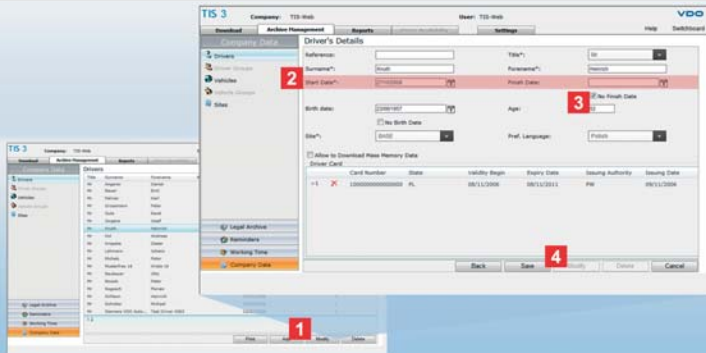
TIS 3 Company: TIS-Web User: TIS-Web VDO

Download Archive Management Reports Settings Help Switchboard

Company Data

Drivers
Driver Groups
Vehicles
Vehicle Groups
Sites

Driver's Details

Reference:
Title*: Sir
Surname*: Knuth
Forename*: Heinrich
2
Start Date*: 27/4/2006
Finish Date:
3
No Finish Date
Birth date: 23/08/1957
Age: 50
No Birth Date
Site*: BASE
Pref. Language: Polish

Allow to Download Mass Memory Data
Driver Card

| | Card Number | State | Validity Begin | Expiry Date | Issuing Authority | Issuing Date |
|---|---|---|---|---|---|---|
| | 1000000000000000 | PL | 08/11/2006 | 08/11/2011 | PW | 09/11/2006 |

Legal Archive
Reminders
Working Time
Company Data

4
Back Save Modify Delete Cancel

TIS 3 Company: TIS-Web
Download Archive Management Reports
Company Data
Drivers
Driver Groups
Vehicles
Vehicle Groups
Sites

Drivers
Title Surname Forename
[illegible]

Legal Archive
Reminders
Working Time
Company Data

1
Print Add Modify Delete